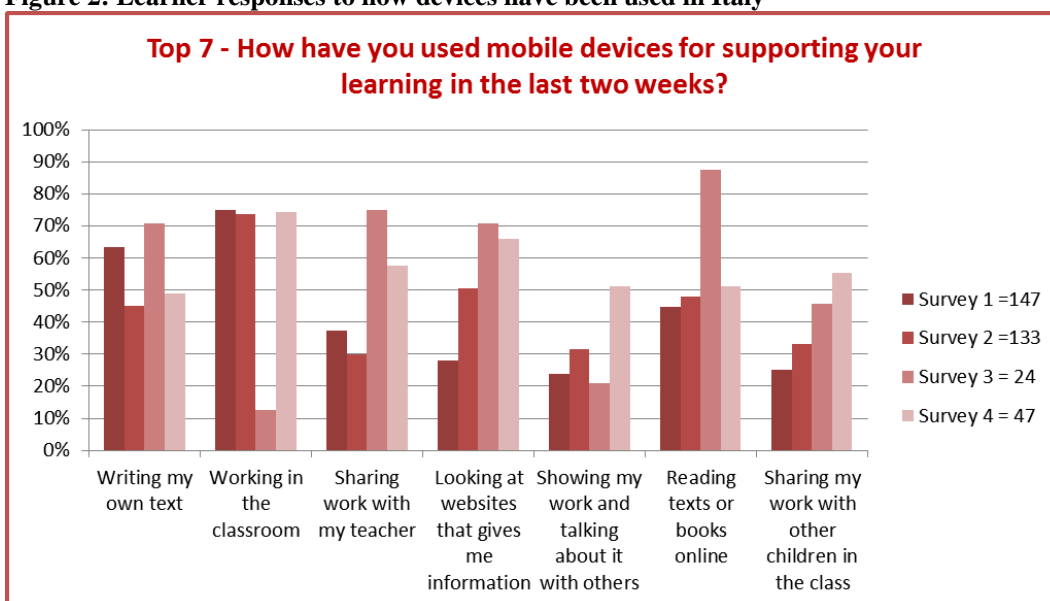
Figure 2: Learner responses to how devices have been used in Italy

Top 7 - How have you used mobile devices for supporting your learning in the last two weeks?

100%
90%
80%
70%
60%
50%
40%
30%
20%
10%
0%

Writing my own text
Working in the classroom
Sharing work with my teacher
Looking at websites that gives me information
Showing my work and talking about it with others
Reading texts or books online
Sharing my work with other children in the class

Survey 1 =147
Survey 2 =133
Survey 3 = 24
Survey 4 = 47